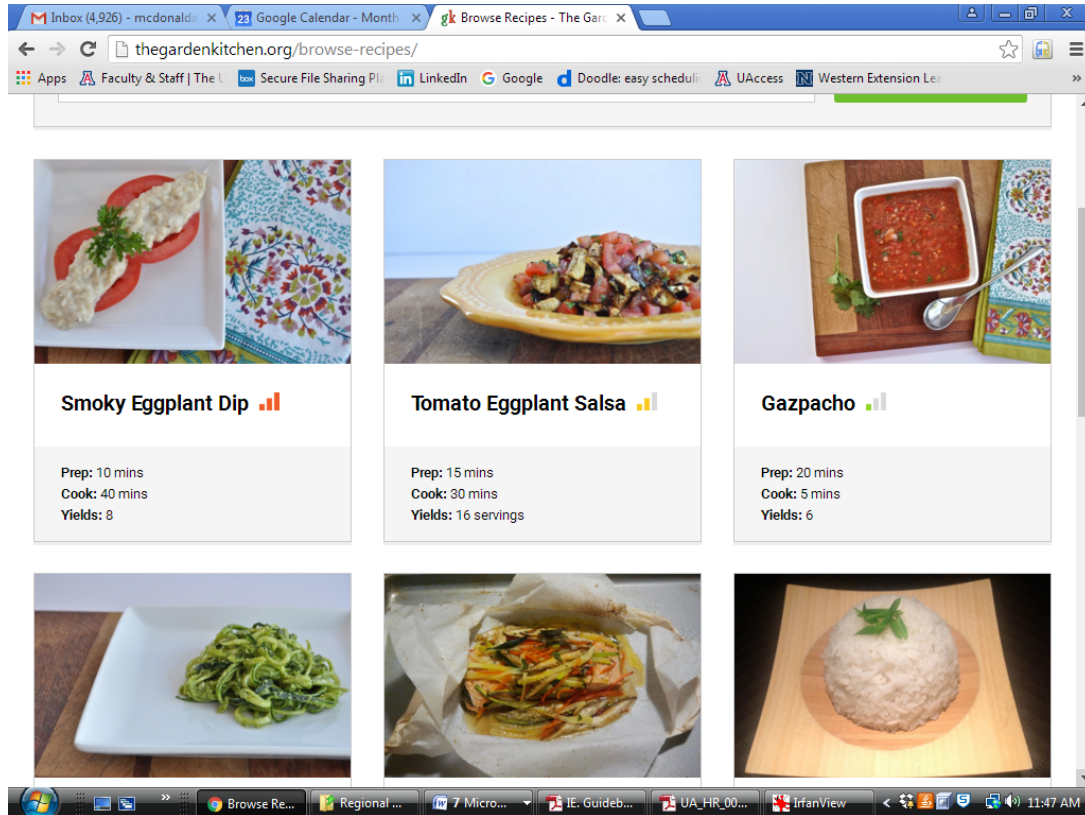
M Inbox (4,926) - mcdonalda ×
23 Google Calendar - Month ×
gk Browse Recipes - The Garc ×

thegardenkitchen.org/browse-recipes/

Apps
Faculty & Staff | The U
box Secure File Sharing Pla
in LinkedIn
G Google
d Doodle: easy scheduli
UAccess
Western Extension Lea
»

Smoky Eggplant Dip

Prep: 10 mins
Cook: 40 mins
Yields: 8

Tomato Eggplant Salsa

Prep: 15 mins
Cook: 30 mins
Yields: 16 servings

Gazpacho

Prep: 20 mins
Cook: 5 mins
Yields: 6

Browse Re...
Regional ...
7 Micro...
IE. Guideb...
UA_HR_00...
IrfanView
11:47 AM